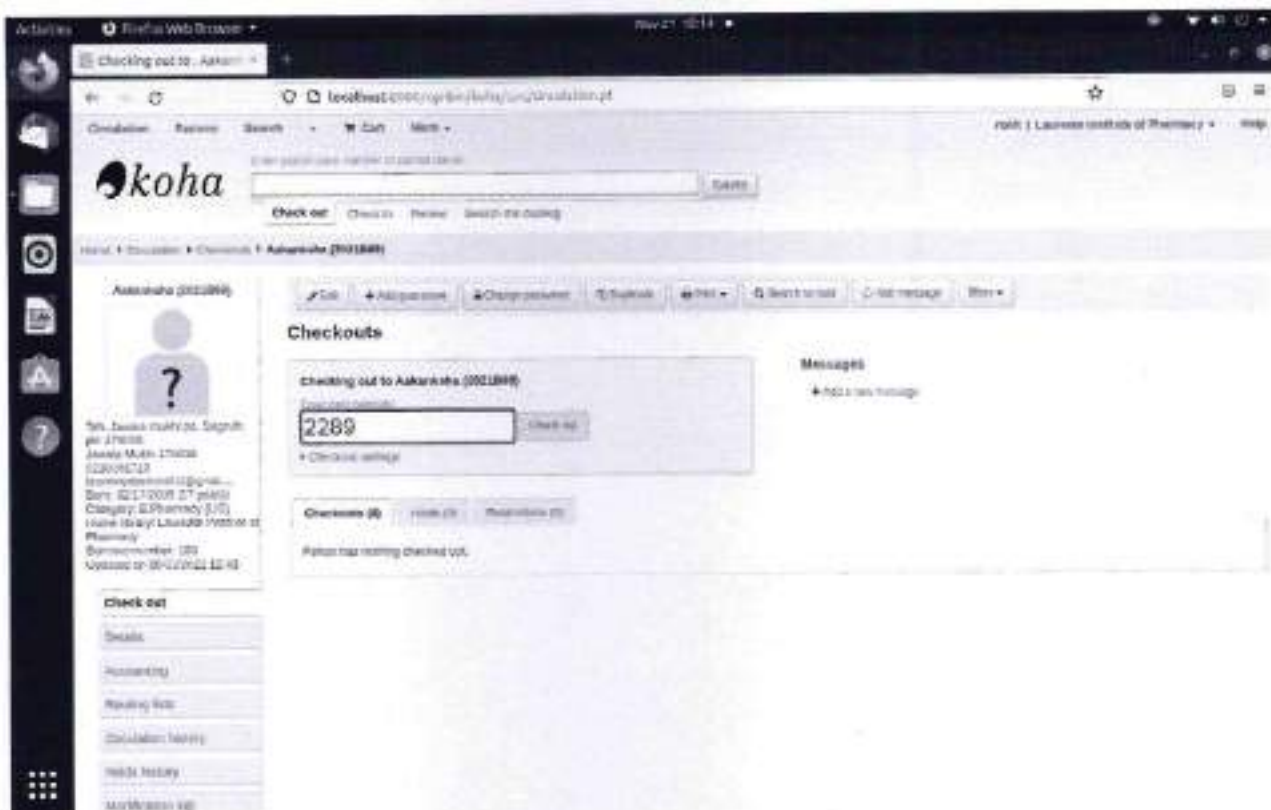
Activities Firefox Web Browser ▾ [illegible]

Checking out to Aakan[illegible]

localhost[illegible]/cgi-bin/koha/circ/circulation.pl

Circulation Patrons Search ▾ Cart More ▾

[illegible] | Laureate Institute of Pharmacy ▾ Help

koha

Enter patron card number or partial name:

Submit

Check out Check in Renew Search the catalog

Home › Circulation › Checkouts › Aakanksha (0021889)

Aakanksha (0021889)

?

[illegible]

Check out

Details

Accounting

Routing lists

Circulation history

Holds history

Modification log

Edit + Add guarantee Change password Duplicate Print ▾ Search to hold Add message More ▾

Checkouts

Checking out to Aakanksha (0021889)

Enter item barcode:

2289

Check out

▸ Checkout settings

Messages

+ Add a new message

Checkouts (0) Holds (0) Restrictions (0)

Patron has nothing checked out.